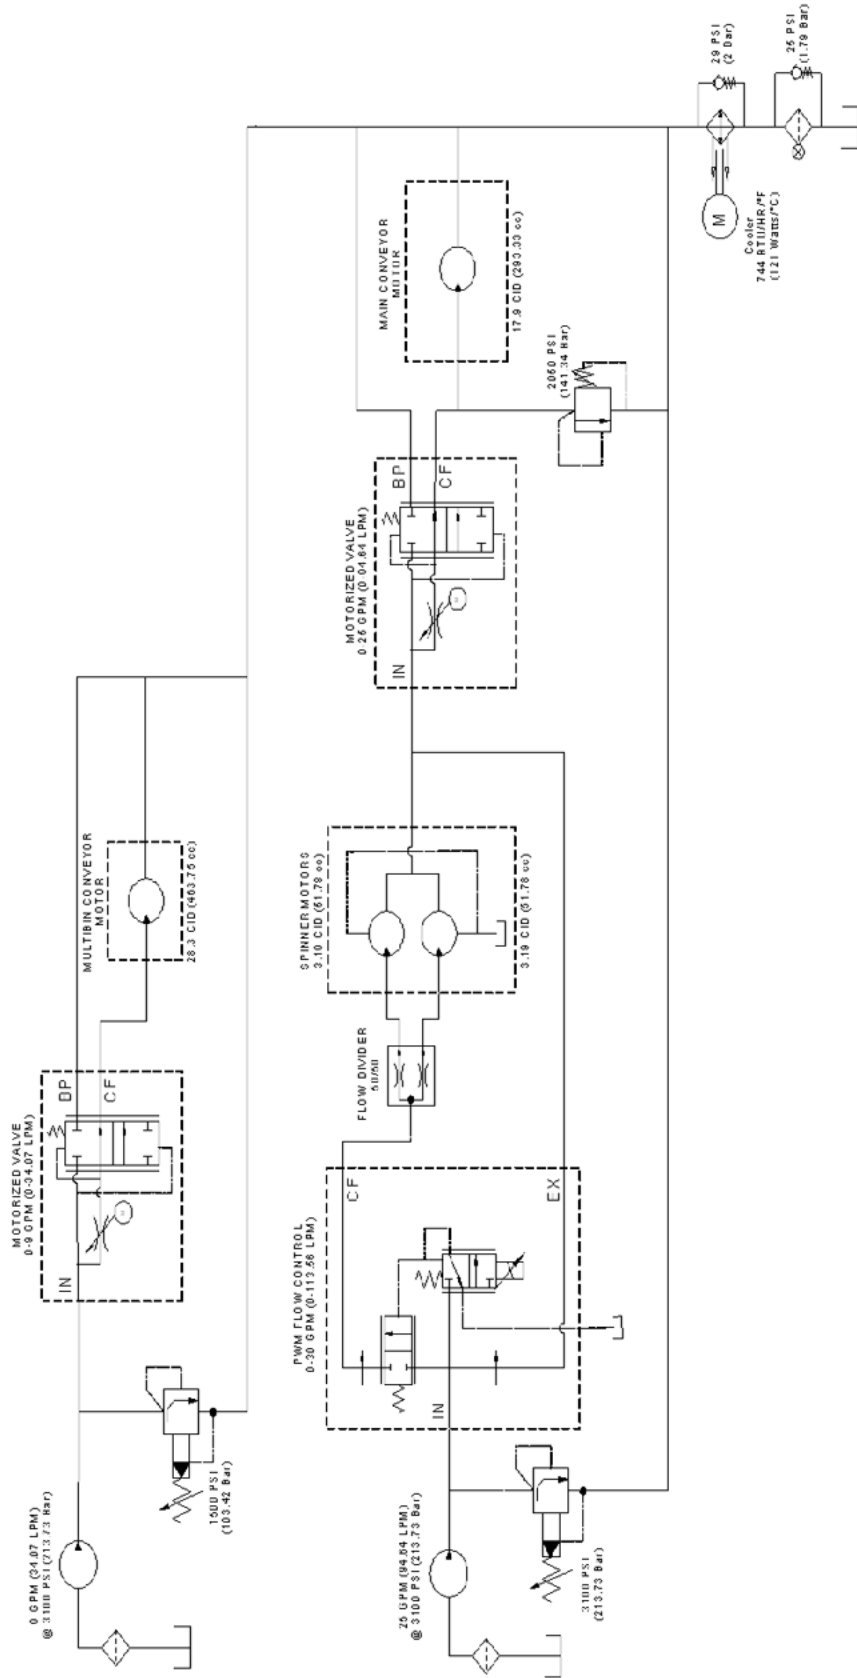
29 PSI
(2 Bar)

25 PSI
(1.79 Bar)

M

Cooler
744 BTU/HR/°F
(121 Watts/°C)

MAIN CONVEYOR
MOTOR

17.9 CID (293.33 cc)

2050 PSI
(141.34 Bar)

BP

CF

IN

MOTORIZED VALVE
0-25 GPM (0-94.64 LPM)

MULTIBIN CONVEYOR
MOTOR

28.3 CID (463.75 cc)

SPINNER MOTORS
3.10 CID (51.78 cc)

3.19 CID (51.78 cc)

FLOW DIVIDER
50/50

MOTORIZED VALVE
0-9 GPM (0-34.07 LPM)

BP

CF

IN

PWM FLOW CONTROL
0-30 GPM (0-113.56 LPM)

CF

EX

IN

9 GPM (34.07 LPM)
@ 3100 PSI (213.73 Bar)

1500 PSI
(103.42 Bar)

25 GPM (94.64 LPM)
@ 3100 PSI (213.73 Bar)

3100 PSI
(213.73 Bar)